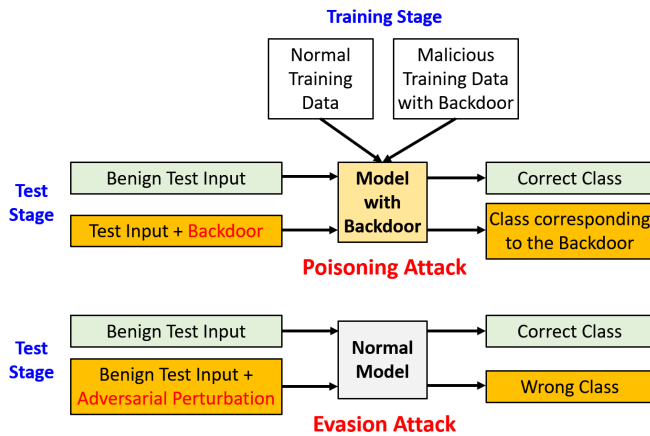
Training Stage

Normal Training Data

Malicious Training Data with Backdoor

Test Stage

Benign Test Input

Test Input + Backdoor

Model with Backdoor

Correct Class

Class corresponding to the Backdoor

Poisoning Attack

Test Stage

Benign Test Input

Benign Test Input + Adversarial Perturbation

Normal Model

Correct Class

Wrong Class

Evasion Attack